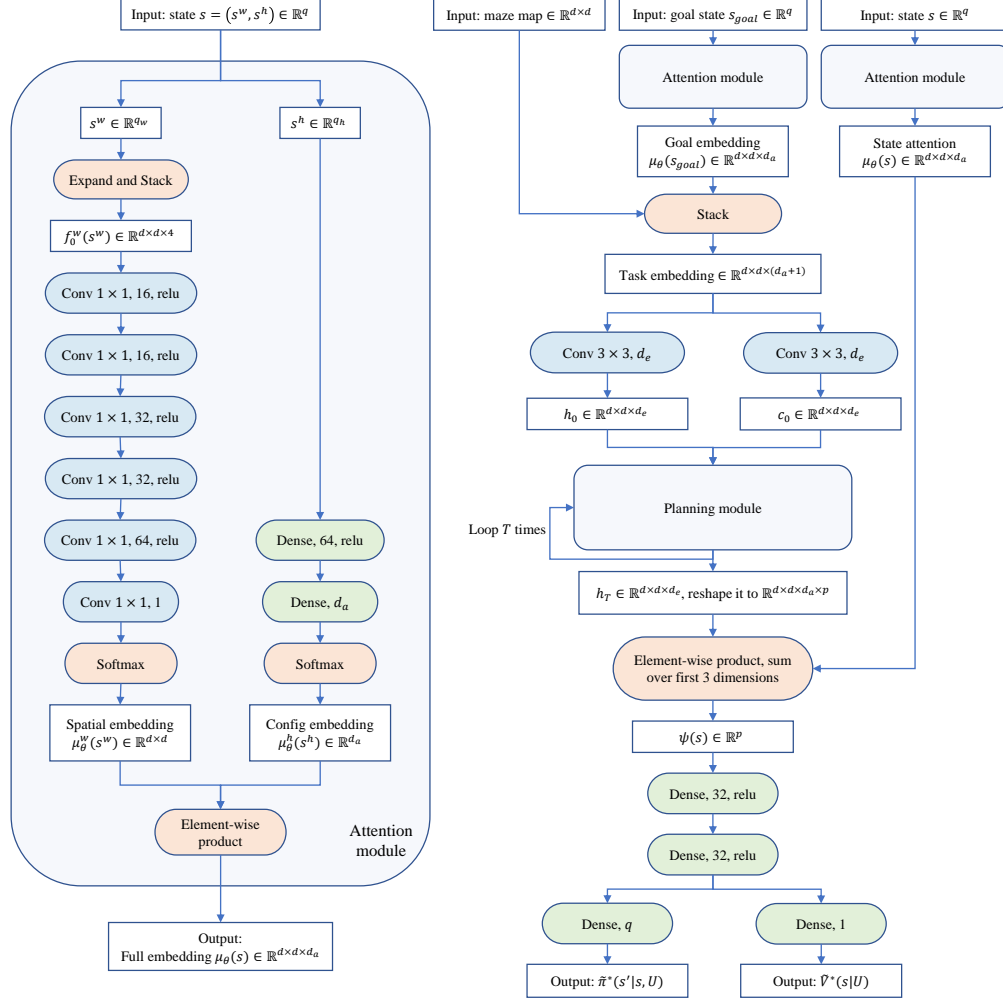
Input: state $s = (s^w, s^h) \in \mathbb{R}^q$

$s^w \in \mathbb{R}^{q_w}$

$s^h \in \mathbb{R}^{q_h}$

Expand and Stack

$f_0^w(s^w) \in \mathbb{R}^{d \times d \times 4}$

Conv $1 \times 1$, 16, relu

Conv $1 \times 1$, 16, relu

Conv $1 \times 1$, 32, relu

Conv $1 \times 1$, 32, relu

Conv $1 \times 1$, 64, relu

Dense, 64, relu

Conv $1 \times 1$, 1

Dense, $d_a$

Softmax

Softmax

Spatial embedding $\mu_\theta^w(s^w) \in \mathbb{R}^{d \times d}$

Config embedding $\mu_\theta^h(s^h) \in \mathbb{R}^{d_a}$

Element-wise product

Attention module

Output: Full embedding $\mu_\theta(s) \in \mathbb{R}^{d \times d \times d_a}$

Input: maze map $\in \mathbb{R}^{d \times d}$

Input: goal state $s_{goal} \in \mathbb{R}^q$

Input: state $s \in \mathbb{R}^q$

Attention module

Attention module

Goal embedding $\mu_\theta(s_{goal}) \in \mathbb{R}^{d \times d \times d_a}$

State attention $\mu_\theta(s) \in \mathbb{R}^{d \times d \times d_a}$

Stack

Task embedding $\in \mathbb{R}^{d \times d \times (d_a+1)}$

Conv $3 \times 3$, $d_e$

Conv $3 \times 3$, $d_e$

$h_0 \in \mathbb{R}^{d \times d \times d_e}$

$c_0 \in \mathbb{R}^{d \times d \times d_e}$

Planning module

Loop $T$ times

$h_T \in \mathbb{R}^{d \times d \times d_e}$, reshape it to $\mathbb{R}^{d \times d \times d_a \times p}$

Element-wise product, sum over first 3 dimensions

$\psi(s) \in \mathbb{R}^p$

Dense, 32, relu

Dense, 32, relu

Dense, $q$

Dense, 1

Output: $\tilde{\pi}^*(s'|s, U)$

Output: $\tilde{V}^*(s|U)$